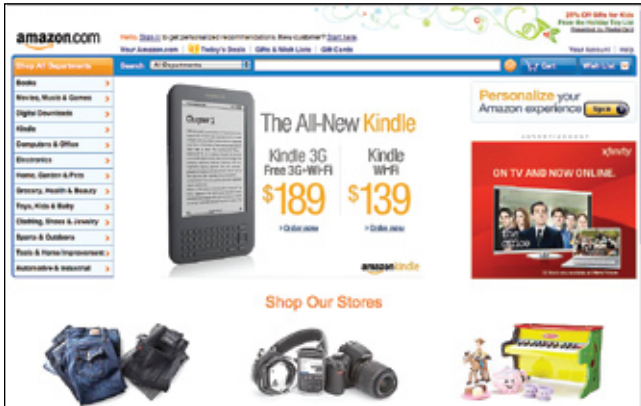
amazon.com

Hello. Sign in to get personalized recommendations. New customer? Start here.

Your Amazon.com | Today's Deals | Gifts & Wish Lists | Gift Cards

20% Off Gifts for Kids
From the Holiday Toy List
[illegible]

Your Account | Help

Shop All Departments

Search All Departments

Go

Cart

Wish List

Books
Movies, Music & Games
Digital Downloads
Kindle
Computers & Office
Electronics
Home, Garden & Pets
Grocery, Health & Beauty
Toys, Kids & Baby
Clothing, Shoes & Jewelry
Sports & Outdoors
Tools & Home Improvement
Automotive & Industrial

The All-New Kindle

Kindle 3G
Free 3G+Wi-Fi
$189
> Order now

Kindle
Wi-Fi
$139
> Order now

amazonkindle

Personalize your Amazon experience Sign in

ADVERTISEMENT

xfinity

ON TV AND NOW ONLINE.

the office

Shop Our Stores